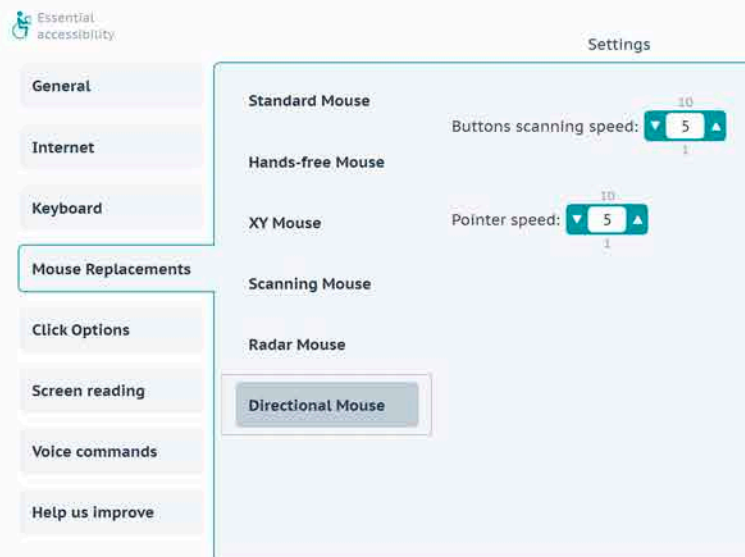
Essential accessibility

Settings

General

Internet

Keyboard

Mouse Replacements

Click Options

Screen reading

Voice commands

Help us improve

Standard Mouse

Hands-free Mouse

XY Mouse

Scanning Mouse

Radar Mouse

Directional Mouse

10
Buttons scanning speed: 5
1

10
Pointer speed: 5
1